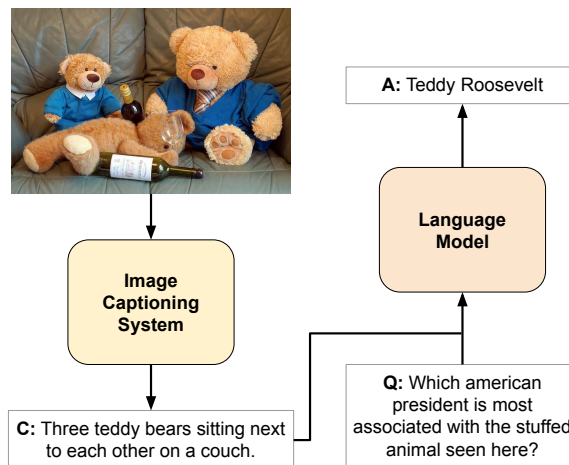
A: Teddy Roosevelt

Language Model

Image Captioning System

C: Three teddy bears sitting next to each other on a couch.

Q: Which american president is most associated with the stuffed animal seen here?